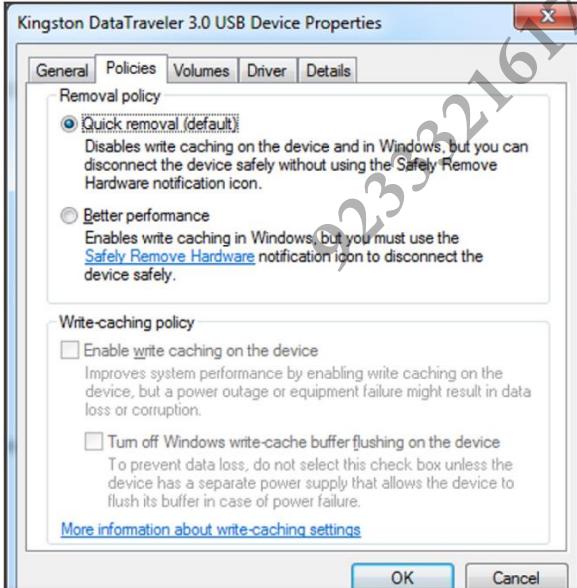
Kingston DataTraveler 3.0 USB Device Properties

General | Policies | Volumes | Driver | Details

Removal policy

Quick removal (default)
Disables write caching on the device and in Windows, but you can disconnect the device safely without using the Safely Remove Hardware notification icon.

Better performance
Enables write caching in Windows, but you must use the Safely Remove Hardware notification icon to disconnect the device safely.

Write-caching policy

Enable write caching on the device
Improves system performance by enabling write caching on the device, but a power outage or equipment failure might result in data loss or corruption.

Turn off Windows write-cache buffer flushing on the device
To prevent data loss, do not select this check box unless the device has a separate power supply that allows the device to flush its buffer in case of power failure.

More information about write-caching settings

OK | Cancel

923321611